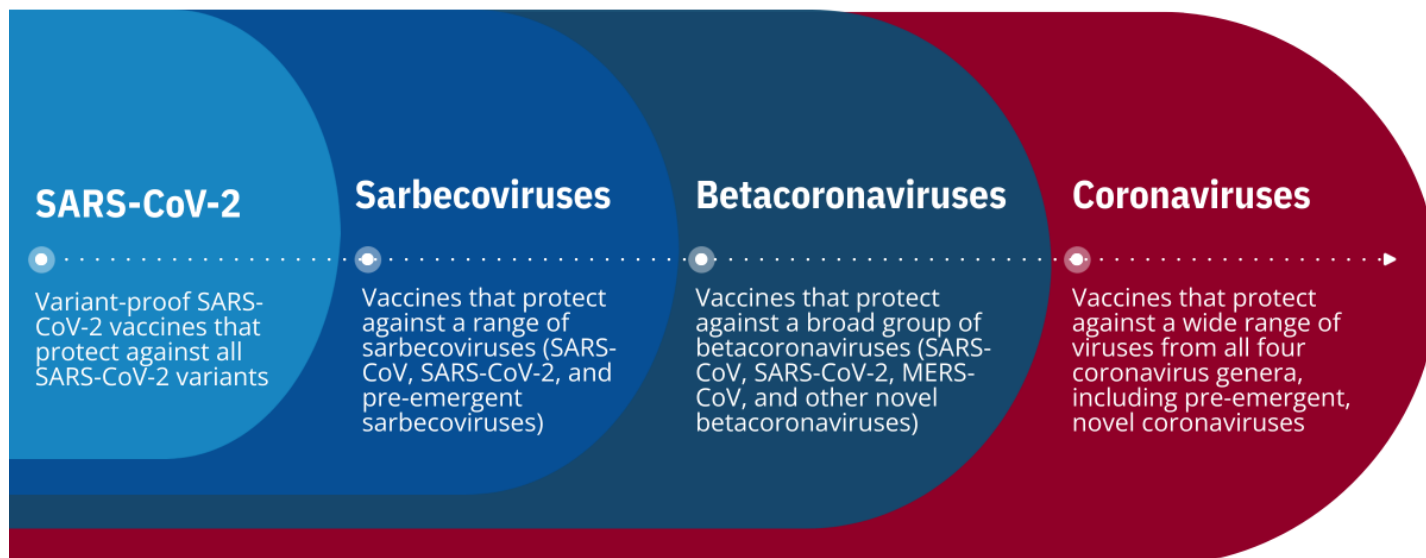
SARS-CoV-2

Variant-proof SARS-CoV-2 vaccines that protect against all SARS-CoV-2 variants

Sarbecoviruses

Vaccines that protect against a range of sarbecoviruses (SARS-CoV, SARS-CoV-2, and pre-emergent sarbecoviruses)

Betacoronaviruses

Vaccines that protect against a broad group of betacoronaviruses (SARS-CoV, SARS-CoV-2, MERS-CoV, and other novel betacoronaviruses)

Coronaviruses

Vaccines that protect against a wide range of viruses from all four coronavirus genera, including pre-emergent, novel coronaviruses